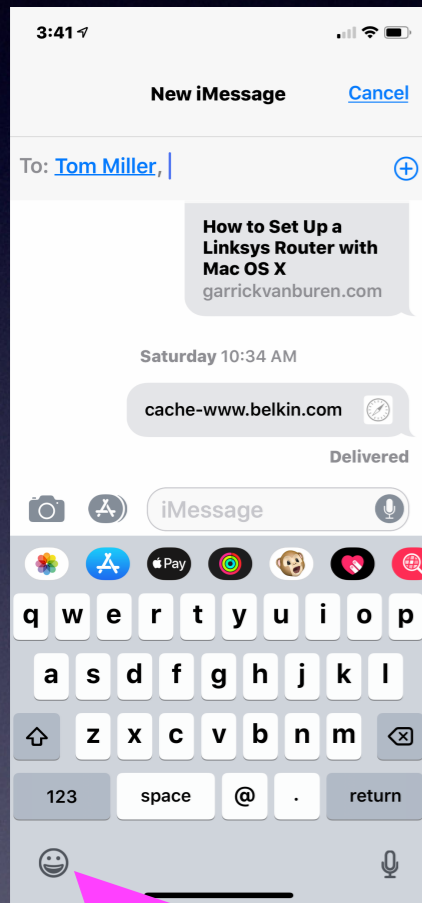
3:41

New iMessage

Cancel

To: Tom Miller,

How to Set Up a Linksys Router with Mac OS X
garrickvanburen.com

Saturday 10:34 AM

cache-www.belkin.com

Delivered

iMessage

Pay

q w e r t y u i o p

a s d f g h j k l

z x c v b n m

123

space

@

.

return